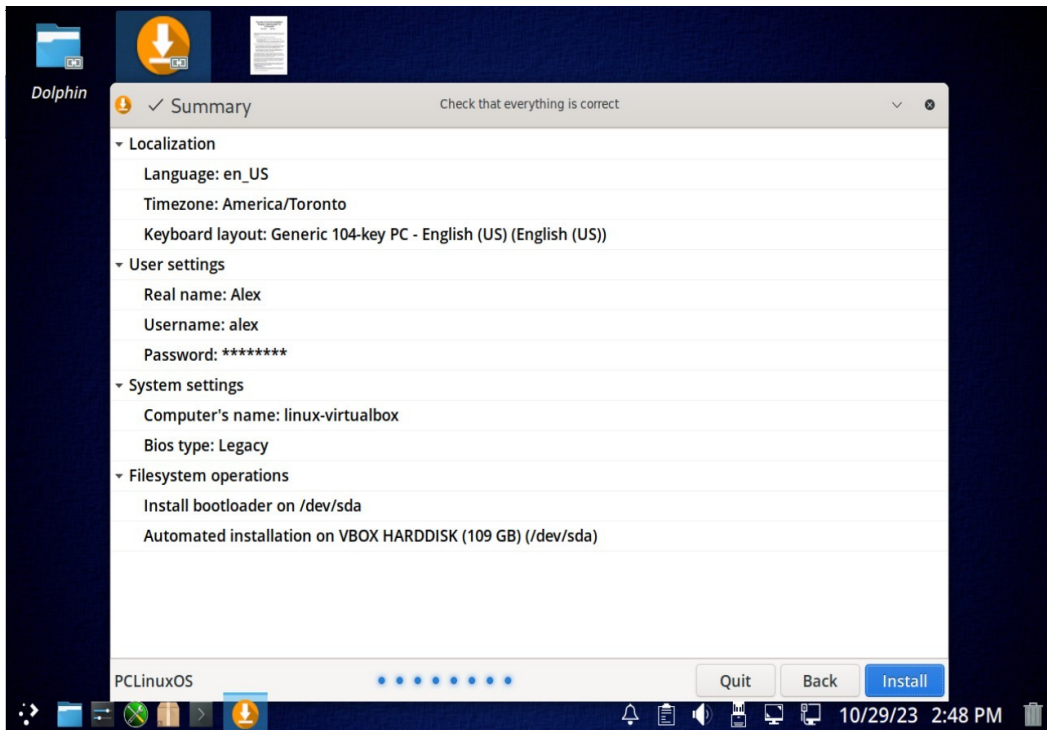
Dolphin

✓ Summary

Check that everything is correct

Localization

Language: en_US

Timezone: America/Toronto

Keyboard layout: Generic 104-key PC - English (US) (English (US))

User settings

Real name: Alex

Username: alex

Password: ********

System settings

Computer's name: linux-virtualbox

Bios type: Legacy

Filesystem operations

Install bootloader on /dev/sda

Automated installation on VBOX HARDDISK (109 GB) (/dev/sda)

PCLinuxOS

Quit

Back

Install

10/29/23 2:48 PM